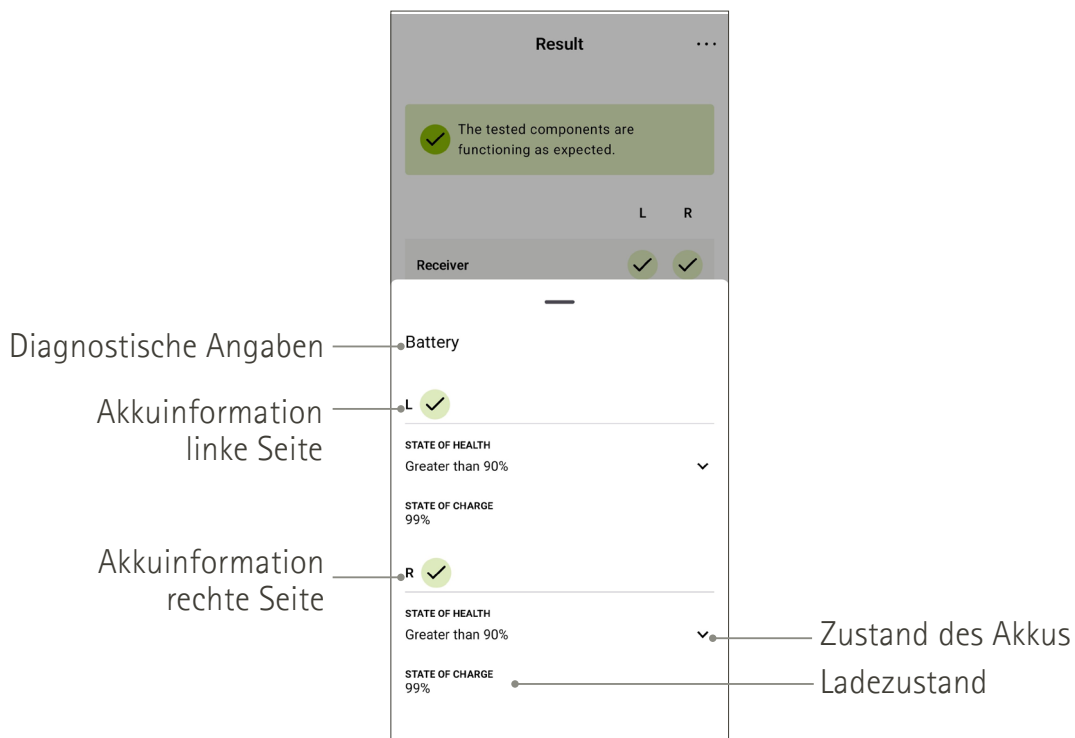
Result

The tested components are functioning as expected.

L R

Receiver

Diagnostische Angaben

Battery

Akkuinformation linke Seite

L

STATE OF HEALTH
Greater than 90%

STATE OF CHARGE
99%

Akkuinformation rechte Seite

R

STATE OF HEALTH
Greater than 90%

Zustand des Akkus

STATE OF CHARGE
99%

Ladezustand